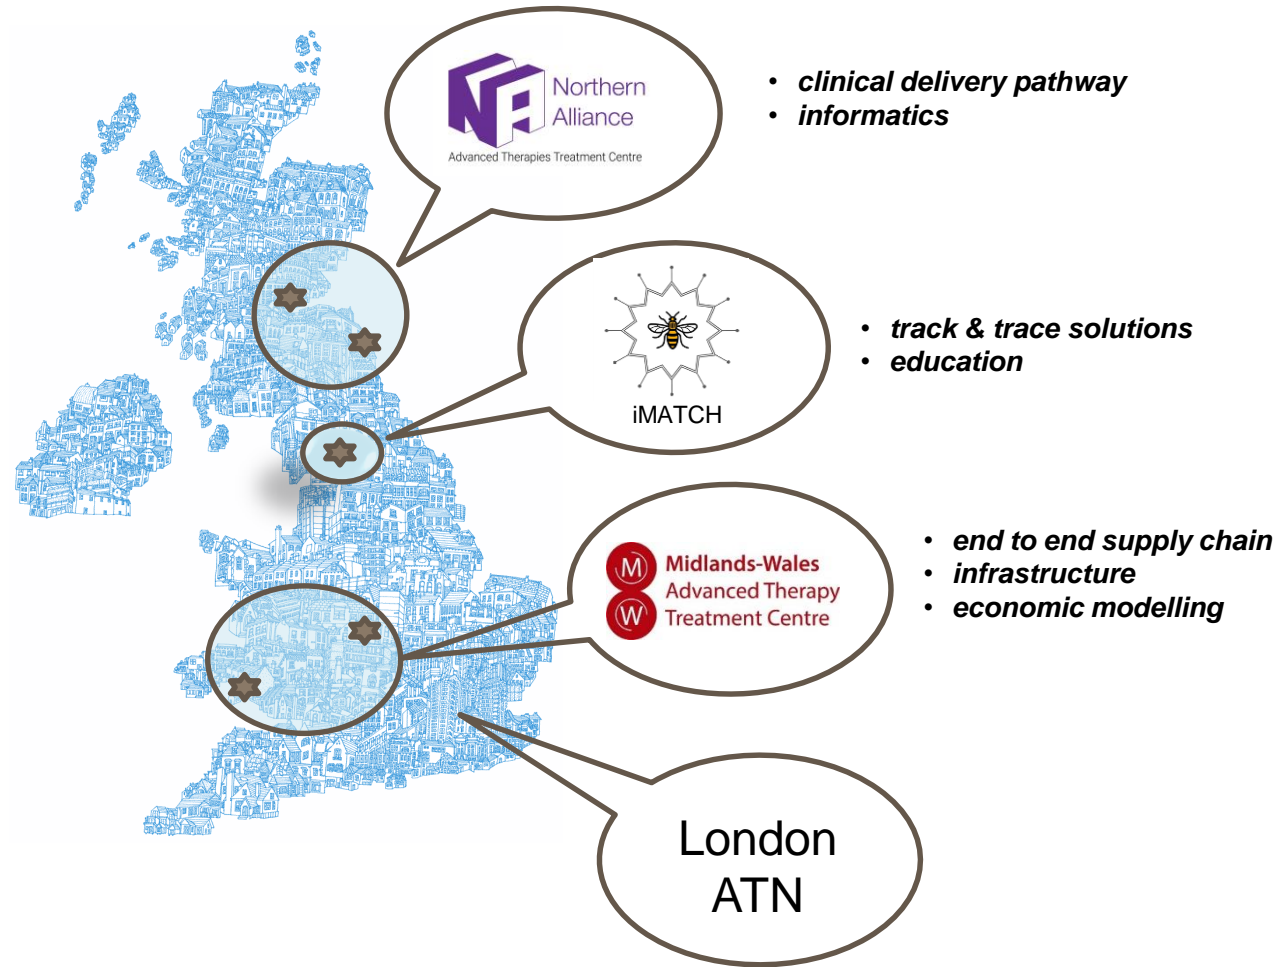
Northern Alliance
Advanced Therapies Treatment Centre

• clinical delivery pathway
• informatics

iMATCH

• track & trace solutions
• education

M Midlands-Wales
Advanced Therapy
W Treatment Centre

• end to end supply chain
• infrastructure
• economic modelling

London
ATN